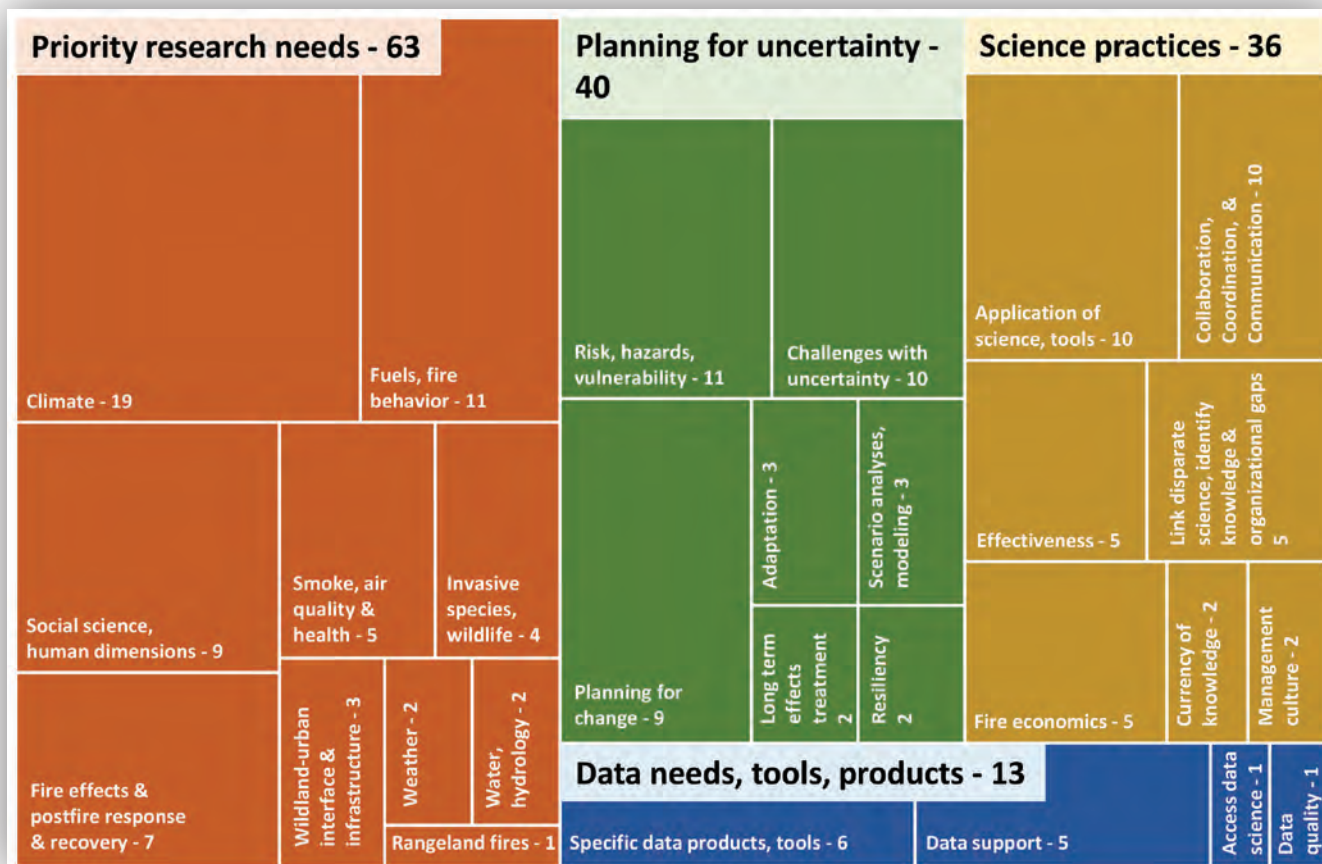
Priority research needs - 63

Climate - 19

Fuels, fire behavior - 11

Social science, human dimensions - 9

Smoke, air quality & health - 5

Invasive species, wildlife - 4

Fire effects & postfire response & recovery - 7

Wildland-urban interface & infrastructure - 3

Weather - 2

Water, hydrology - 2

Rangeland fires - 1

Planning for uncertainty - 40

Risk, hazards, vulnerability - 11

Challenges with uncertainty - 10

Planning for change - 9

Adaptation - 3

Scenario analyses, modeling - 3

Long term effects treatment 2

Resiliency 2

Science practices - 36

Application of science, tools - 10

Collaboration, Coordination, & Communication - 10

Effectiveness - 5

Link disparate science, identify knowledge & organizational gaps 5

Fire economics - 5

Currency of knowledge - 2

Management culture - 2

Data needs, tools, products - 13

Specific data products, tools - 6

Data support - 5

Access data science - 1

Data quality - 1